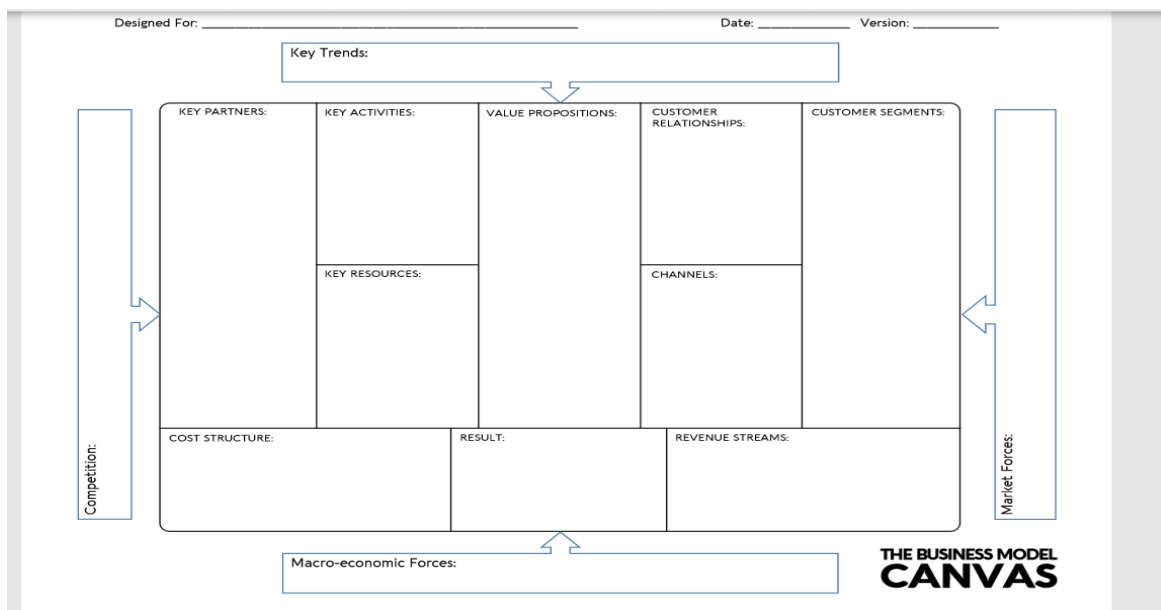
Designed For: ____________________________________________ Date: ____________ Version: ____________

Key Trends:

KEY PARTNERS:

KEY ACTIVITIES:

KEY RESOURCES:

VALUE PROPOSITIONS:

CUSTOMER RELATIONSHIPS:

CHANNELS:

CUSTOMER SEGMENTS:

COST STRUCTURE:

RESULT:

REVENUE STREAMS:

Competition:

Market Forces:

Macro-economic Forces:

THE BUSINESS MODEL CANVAS